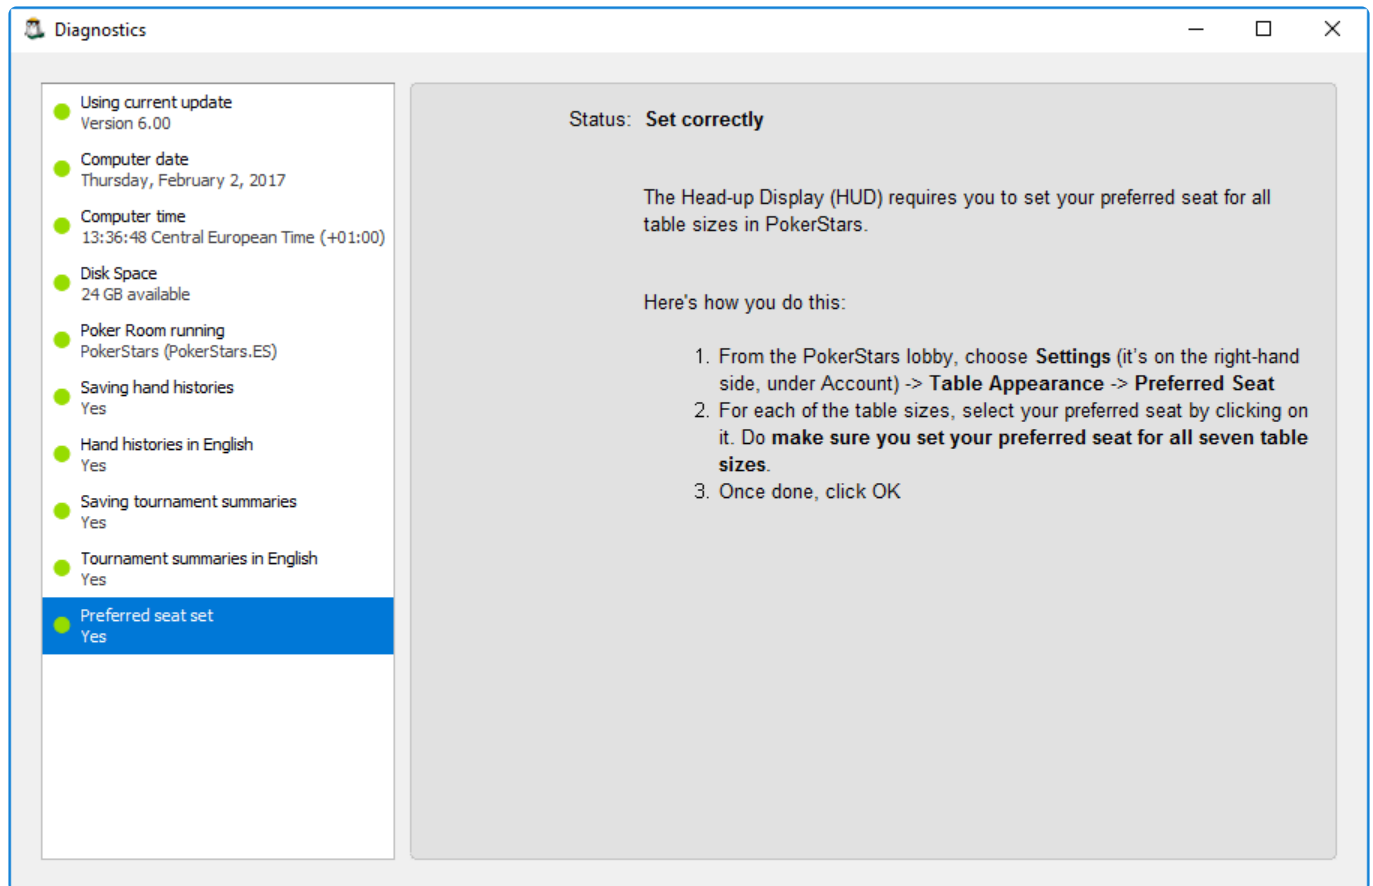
Diagnostics

Using current update
Version 6.00

Computer date
Thursday, February 2, 2017

Computer time
13:36:48 Central European Time (+01:00)

Disk Space
24 GB available

Poker Room running
PokerStars (PokerStars.ES)

Saving hand histories
Yes

Hand histories in English
Yes

Saving tournament summaries
Yes

Tournament summaries in English
Yes

Preferred seat set
Yes

Status: Set correctly

The Head-up Display (HUD) requires you to set your preferred seat for all table sizes in PokerStars.

Here's how you do this:

1. From the PokerStars lobby, choose Settings (it's on the right-hand side, under Account) -> Table Appearance -> Preferred Seat
2. For each of the table sizes, select your preferred seat by clicking on it. Do make sure you set your preferred seat for all seven table sizes.
3. Once done, click OK